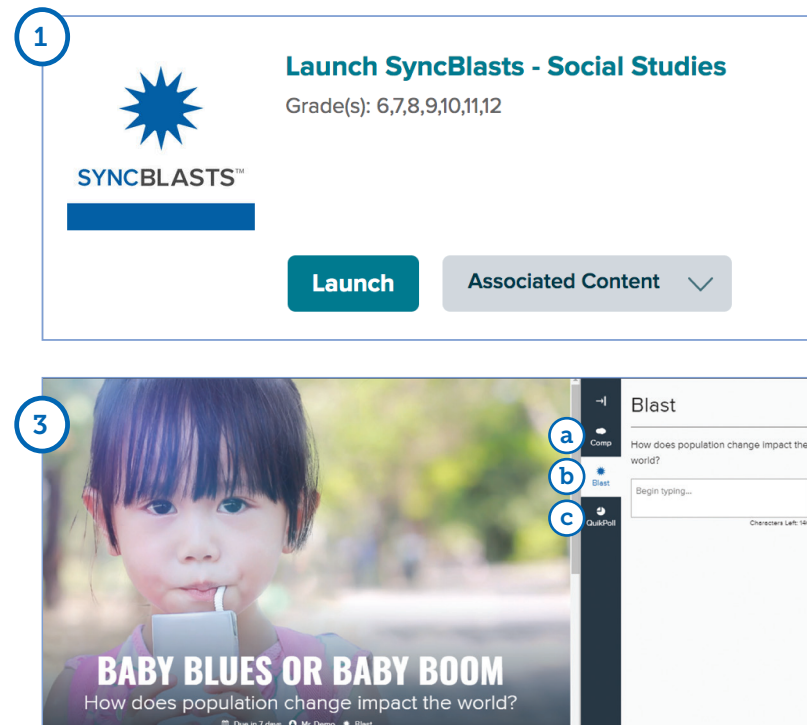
1

SYNCBLASTS™

Launch SyncBlasts - Social Studies

Grade(s): 6,7,8,9,10,11,12

Launch

Associated Content

3

BABY BLUES OR BABY BOOM

How does population change impact the world?

Due in 7 days Mr. Demo Blast

a Comp

b Blast

c QuikPoll

Blast

How does population change impact the world?

Begin typing...

Characters Left: 14